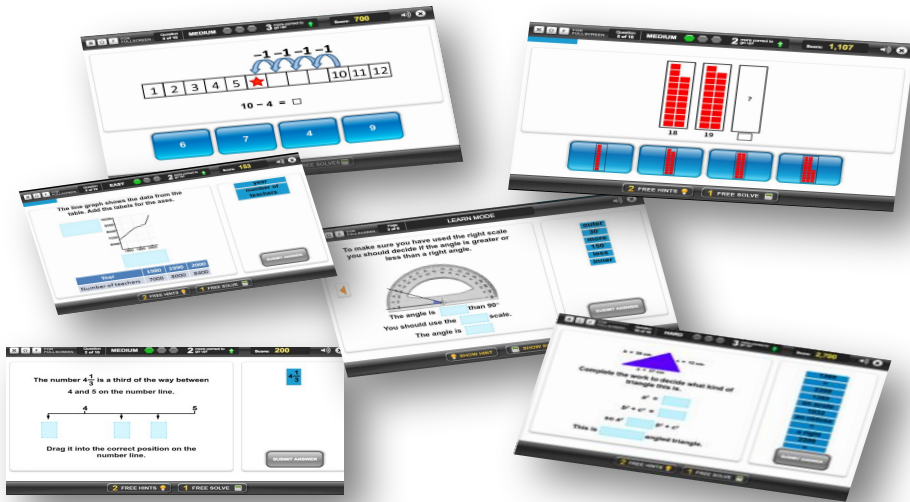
FULLSCREEN Question 4 of 10 MEDIUM 3 Score: 700

−1 −1 −1 −1

1 2 3 4 5 10 11 12

10 − 4 = □

6 7 4 9

FREE SOLVE

MEDIUM 2 Score: 1,107

?

18 19

2 FREE HINTS 1 FREE SOLVE

EASY 2 Score: 153

The line graph shows the data from the table. Add the labels for the axes.

Year 1990 1995 2000

Number of teachers 7000 5000 8400

Year
number of teachers

SUBMIT ANSWER

2 FREE HINTS 1 FREE SOLVE

LEARN MODE

To make sure you have used the right scale you should decide if the angle is greater or less than a right angle.

outer
30°
inner
150
less
greater

The angle is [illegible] than 90°

You should use the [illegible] scale.

The angle is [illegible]

SUBMIT ANSWER

SHOW HINT SHOW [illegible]

FULLSCREEN Question 2 of 10 MEDIUM 2 Score: 200

The number $4\frac{1}{3}$ is a third of the way between 4 and 5 on the number line.

4 5

$4\frac{1}{3}$

Drag it into the correct position on the number line.

SUBMIT ANSWER

2 FREE HINTS 1 FREE SOLVE

HARD 3 Score: 2,790

Complete the work to decide what kind of triangle this is.

$a^2 =$

$b^2 + c^2 =$

$a^2$ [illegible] $b^2 + c^2$

This is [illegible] angled triangle.

SUBMIT ANSWER

2 FREE HINTS 1 FREE SOLVE